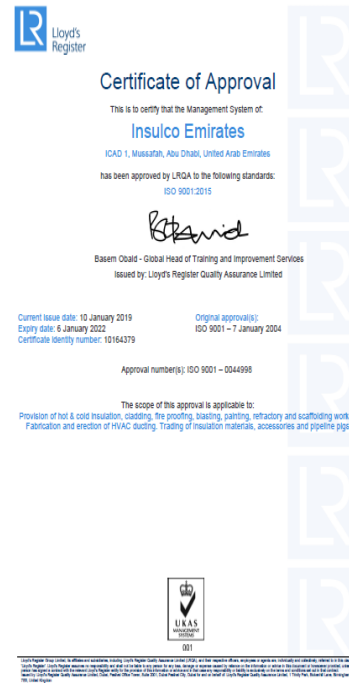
LR Lloyd's Register

Certificate of Approval

This is to certify that the Management System of:

Insulco Emirates

ICAD 1, Mussafah, Abu Dhabi, United Arab Emirates

has been approved by LRQA to the following standards:

ISO 9001:2015

Basem Obaid - Global Head of Training and Improvement Services

Issued by: Lloyd's Register Quality Assurance Limited

Current issue date: 10 January 2019
Expiry date: 6 January 2022
Certificate identity number: 10164379

Original approval(s):
ISO 9001 – 7 January 2004

Approval number(s): ISO 9001 – 0044998

The scope of this approval is applicable to:

Provision of hot & cold insulation, cladding, fire proofing, blasting, painting, refractory and scaffolding work Fabrication and erection of HVAC ducting. Trading of insulation materials, accessories and pipeline pigs

UKAS MANAGEMENT SYSTEMS

001

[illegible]